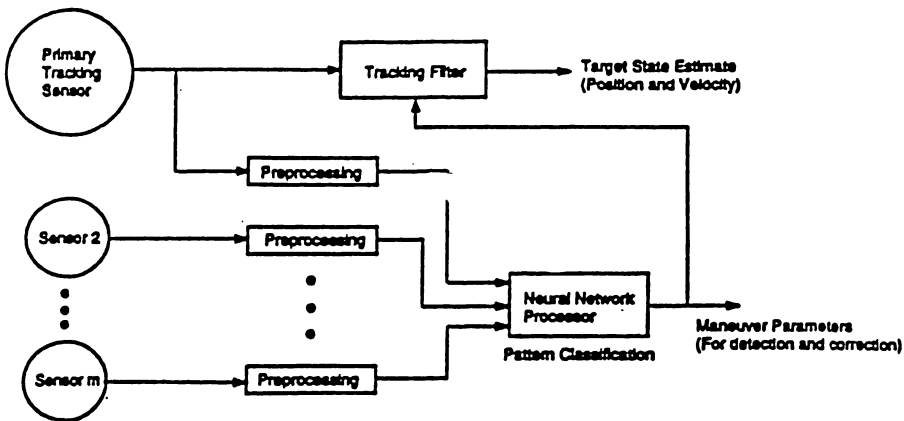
Primary Tracking Sensor

Tracking Filter

Target State Estimate (Position and Velocity)

Preprocessing

Sensor 2

Preprocessing

Neural Network Processor

Pattern Classification

Maneuver Parameters (For detection and correction)

Sensor m

Preprocessing